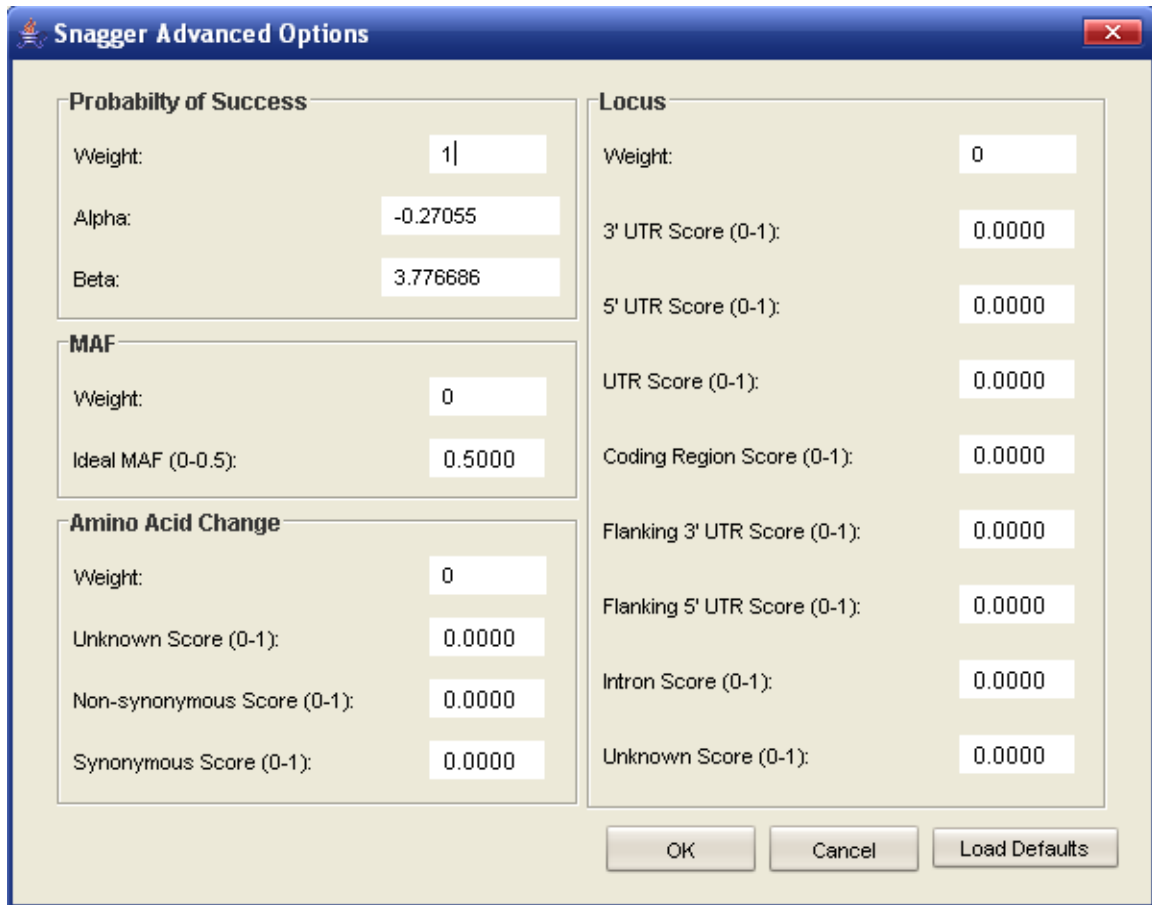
Snagger Advanced Options

Probabilty of Success

Weight: 1

Alpha: -0.27055

Beta: 3.776686

MAF

Weight: 0

Ideal MAF (0-0.5): 0.5000

Amino Acid Change

Weight: 0

Unknown Score (0-1): 0.0000

Non-synonymous Score (0-1): 0.0000

Synonymous Score (0-1): 0.0000

Locus

Weight: 0

3' UTR Score (0-1): 0.0000

5' UTR Score (0-1): 0.0000

UTR Score (0-1): 0.0000

Coding Region Score (0-1): 0.0000

Flanking 3' UTR Score (0-1): 0.0000

Flanking 5' UTR Score (0-1): 0.0000

Intron Score (0-1): 0.0000

Unknown Score (0-1): 0.0000

OK Cancel Load Defaults